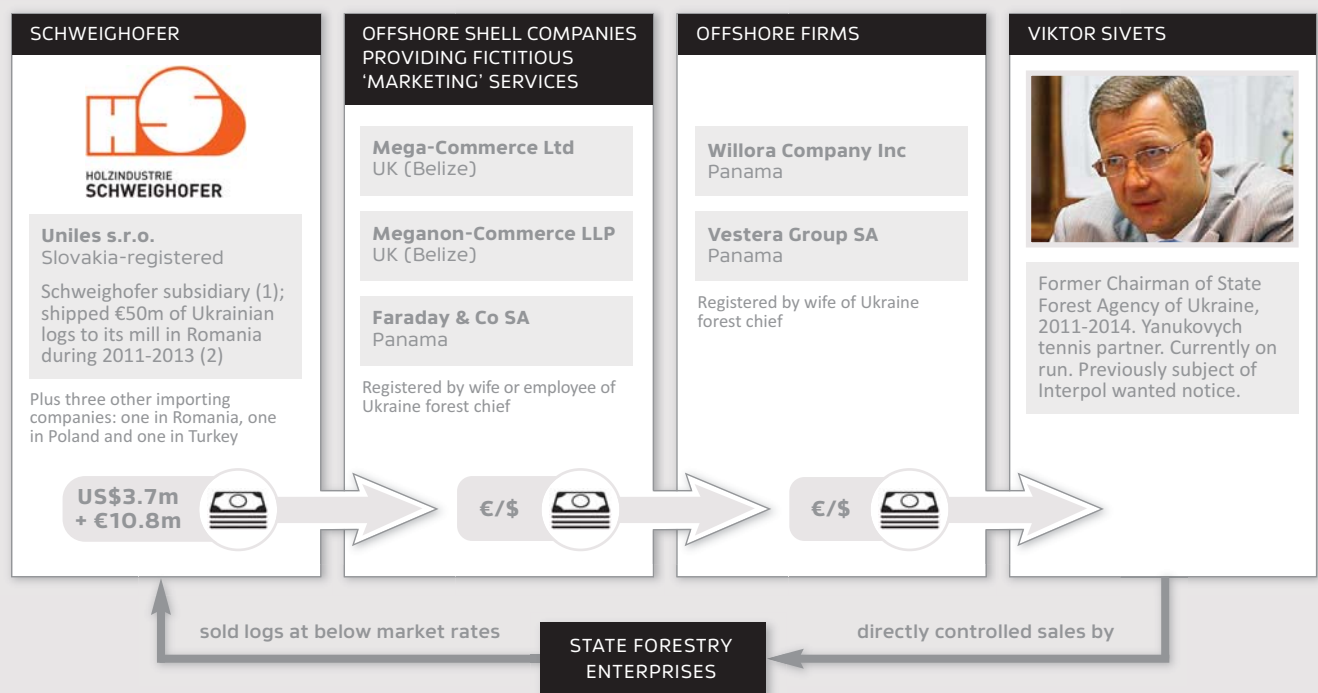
SCHWEIGHOFER

HOLZINDUSTRIE SCHWEIGHOFER

**Uniles s.r.o.**
Slovakia-registered

Schweighofer subsidiary (1); shipped €50m of Ukrainian logs to its mill in Romania during 2011-2013 (2)

Plus three other importing companies: one in Romania, one in Poland and one in Turkey

US$3.7m + €10.8m

OFFSHORE SHELL COMPANIES PROVIDING FICTITIOUS 'MARKETING' SERVICES

**Mega-Commerce Ltd**
UK (Belize)

**Meganon-Commerce LLP**
UK (Belize)

**Faraday & Co SA**
Panama

Registered by wife or employee of Ukraine forest chief

€/$

OFFSHORE FIRMS

**Willora Company Inc**
Panama

**Vestera Group SA**
Panama

Registered by wife of Ukraine forest chief

€/$

VIKTOR SIVETS

Former Chairman of State Forest Agency of Ukraine, 2011-2014. Yanukovych tennis partner. Currently on run. Previously subject of Interpol wanted notice.

sold logs at below market rates

STATE FORESTRY ENTERPRISES

directly controlled sales by